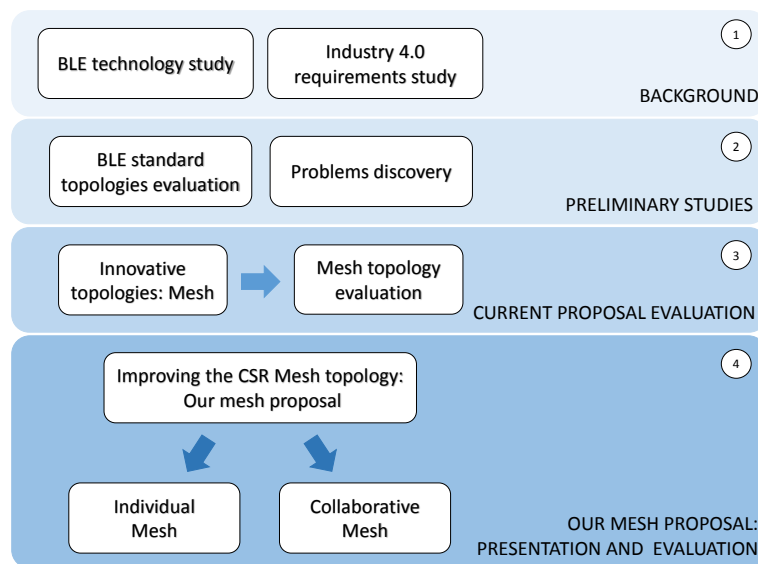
BLE technology study

Industry 4.0 requirements study

1

BACKGROUND

BLE standard topologies evaluation

Problems discovery

2

PRELIMINARY STUDIES

Innovative topologies: Mesh

Mesh topology evaluation

3

CURRENT PROPOSAL EVALUATION

Improving the CSR Mesh topology: Our mesh proposal

4

Individual Mesh

Collaborative Mesh

OUR MESH PROPOSAL: PRESENTATION AND EVALUATION